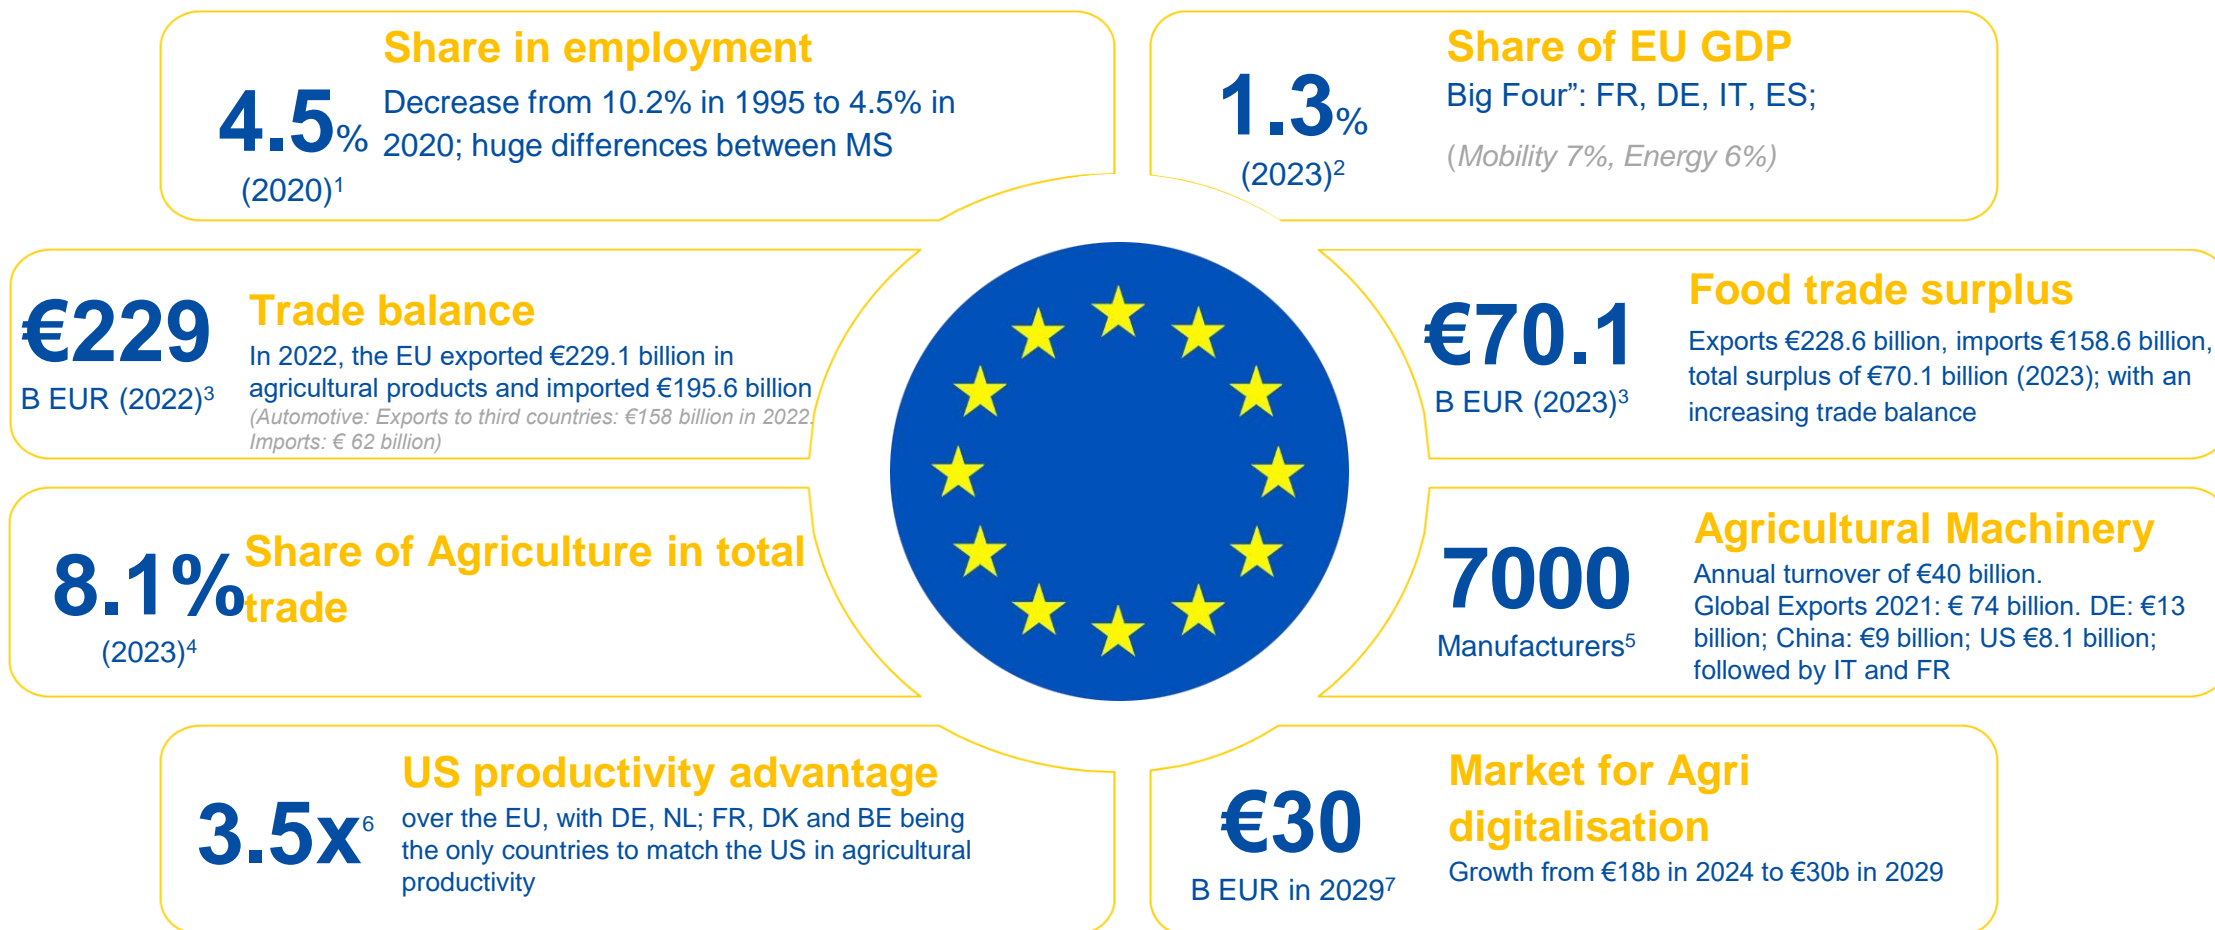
4.5%
(2020)$^1$
Share in employment
Decrease from 10.2% in 1995 to 4.5% in 2020; huge differences between MS

1.3%
(2023)$^2$
Share of EU GDP
Big Four": FR, DE, IT, ES;
(Mobility 7%, Energy 6%)

€229
B EUR (2022)$^3$
Trade balance
In 2022, the EU exported €229.1 billion in agricultural products and imported €195.6 billion
(Automotive: Exports to third countries: €158 billion in 2022. Imports: € 62 billion)

€70.1
B EUR (2023)$^3$
Food trade surplus
Exports €228.6 billion, imports €158.6 billion, total surplus of €70.1 billion (2023); with an increasing trade balance

8.1%
(2023)$^4$
Share of Agriculture in total trade

7000
Manufacturers$^5$
Agricultural Machinery
Annual turnover of €40 billion.
Global Exports 2021: € 74 billion. DE: €13 billion; China: €9 billion; US €8.1 billion; followed by IT and FR

3.5x$^6$
US productivity advantage
over the EU, with DE, NL; FR, DK and BE being the only countries to match the US in agricultural productivity

€30
B EUR in 2029$^7$
Market for Agri digitalisation
Growth from €18b in 2024 to €30b in 2029